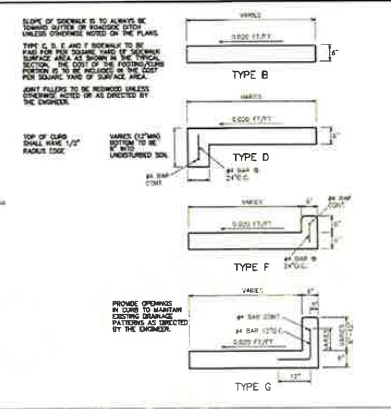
SLOPE OF SIDEWALK IS TO ALWAYS BE TOWARD GUTTER OR ROADSIDE DITCH UNLESS OTHERWISE NOTED ON THE PLANS.

TYPE C, D, E, AND F SIDEWALK TO BE PAID FOR PER SQUARE YARD OF SIDEWALK SURFACE AREA AS SHOWN IN THE TYPICAL SECTION. THE COST OF THE FOOTING/CURB PORTION IS TO BE INCLUDED IN THE COST PER SQUARE YARD OF SURFACE AREA.

JOINT FILLERS TO BE REDWOOD UNLESS OTHERWISE NOTED OR AS DIRECTED BY THE ENGINEER.

VARIES
0.020 FT/FT
6"
TYPE B

VARIES
0.020 FT/FT
6"
TOP OF CURBS SHALL HAVE 1/2" RADIUS EDGE
VARIES (12" MIN) BOTTOM TO BE IN UNDISTURBED SOIL
#4 BAR CONT.
#4 BAR @ 24"O.C.
TYPE D

VARIES
6"
#4 BAR CONT.
0.020 FT/FT
6"
6"
#4 BAR @ 24"O.C.
TYPE F

PROVIDE OPENINGS IN CURB TO MAINTAIN EXISTING DRAINAGE PATTERNS AS DIRECTED BY THE ENGINEER.
VARIES
6"
#4 BAR CONT.
#4 BAR 12"O.C.
0.020 FT/FT
VARIES 6"-12"
12"
TYPE G